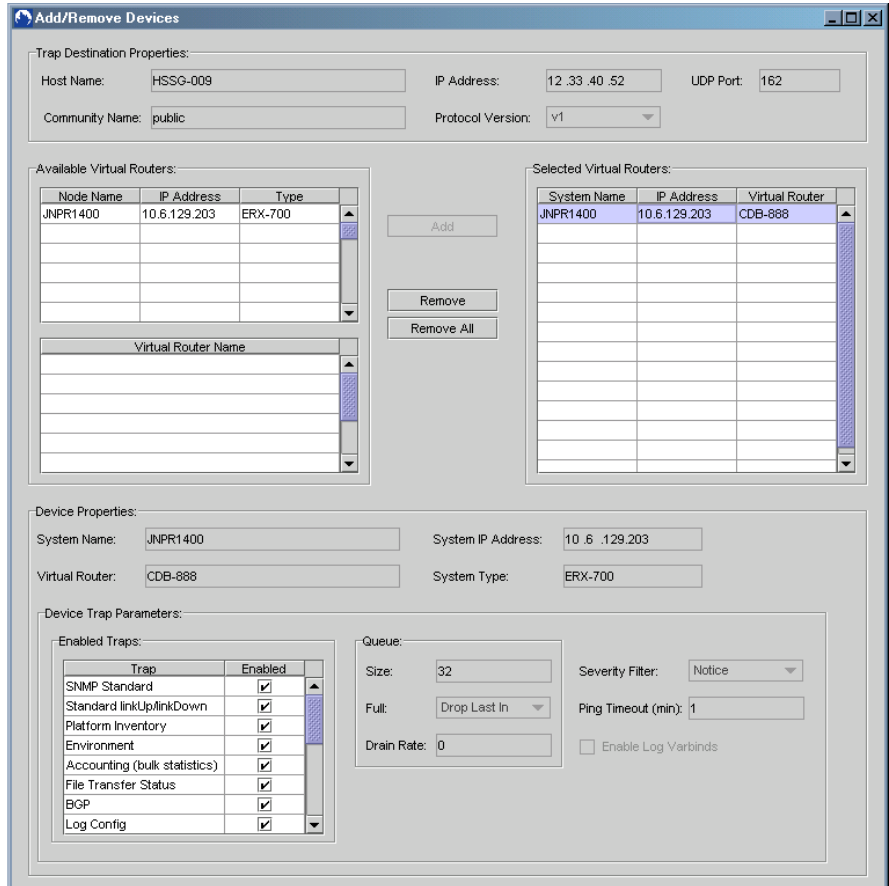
Add/Remove Devices

Trap Destination Properties:

Host Name: HSSG-009

IP Address: 12 .33 .40 .52

UDP Port: 162

Community Name: public

Protocol Version: v1

Available Virtual Routers:

| Node Name | IP Address | Type |
|---|---|---|
| JNPR1400 | 10.6.129.203 | ERX-700 |

| Virtual Router Name |
|---|

Add

Remove

Remove All

Selected Virtual Routers:

| System Name | IP Address | Virtual Router |
|---|---|---|
| JNPR1400 | 10.6.129.203 | CDB-888 |

Device Properties:

System Name: JNPR1400

System IP Address: 10 .6 .129.203

Virtual Router: CDB-888

System Type: ERX-700

Device Trap Parameters:

Enabled Traps:

| Trap | Enabled |
|---|---|
| SNMP Standard | ✔ |
| Standard linkUp/linkDown | ✔ |
| Platform Inventory | ✔ |
| Environment | ✔ |
| Accounting (bulk statistics) | ✔ |
| File Transfer Status | ✔ |
| BGP | ✔ |
| Log Config | ✔ |

Queue:

Size: 32

Full: Drop Last In

Drain Rate: 0

Severity Filter: Notice

Ping Timeout (min): 1

Enable Log Varbinds